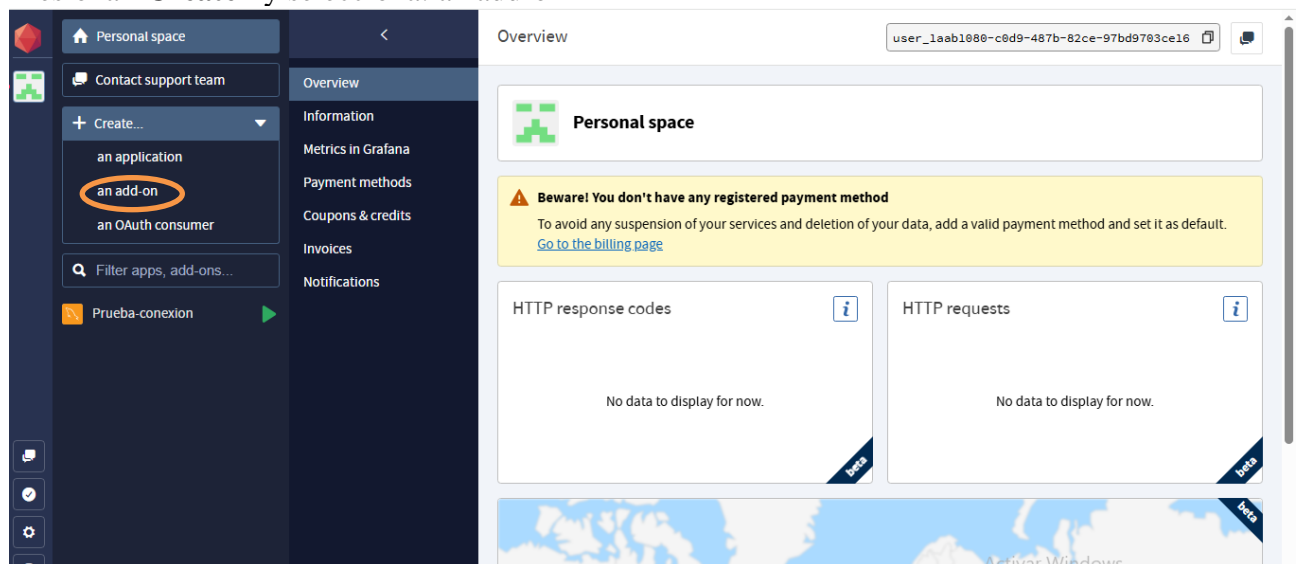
Personal space

Contact support team

Create...

an application

an add-on

an OAuth consumer

Filter apps, add-ons...

Prueba-conexion

Overview

Information

Metrics in Grafana

Payment methods

Coupons & credits

Invoices

Notifications

Overview

user_1aab1080-c0d9-487b-82ce-97bd9703ce16

Personal space

Beware! You don't have any registered payment method

To avoid any suspension of your services and deletion of your data, add a valid payment method and set it as default.

Go to the billing page

HTTP response codes

No data to display for now.

beta

HTTP requests

No data to display for now.

beta

beta

Activar Windows